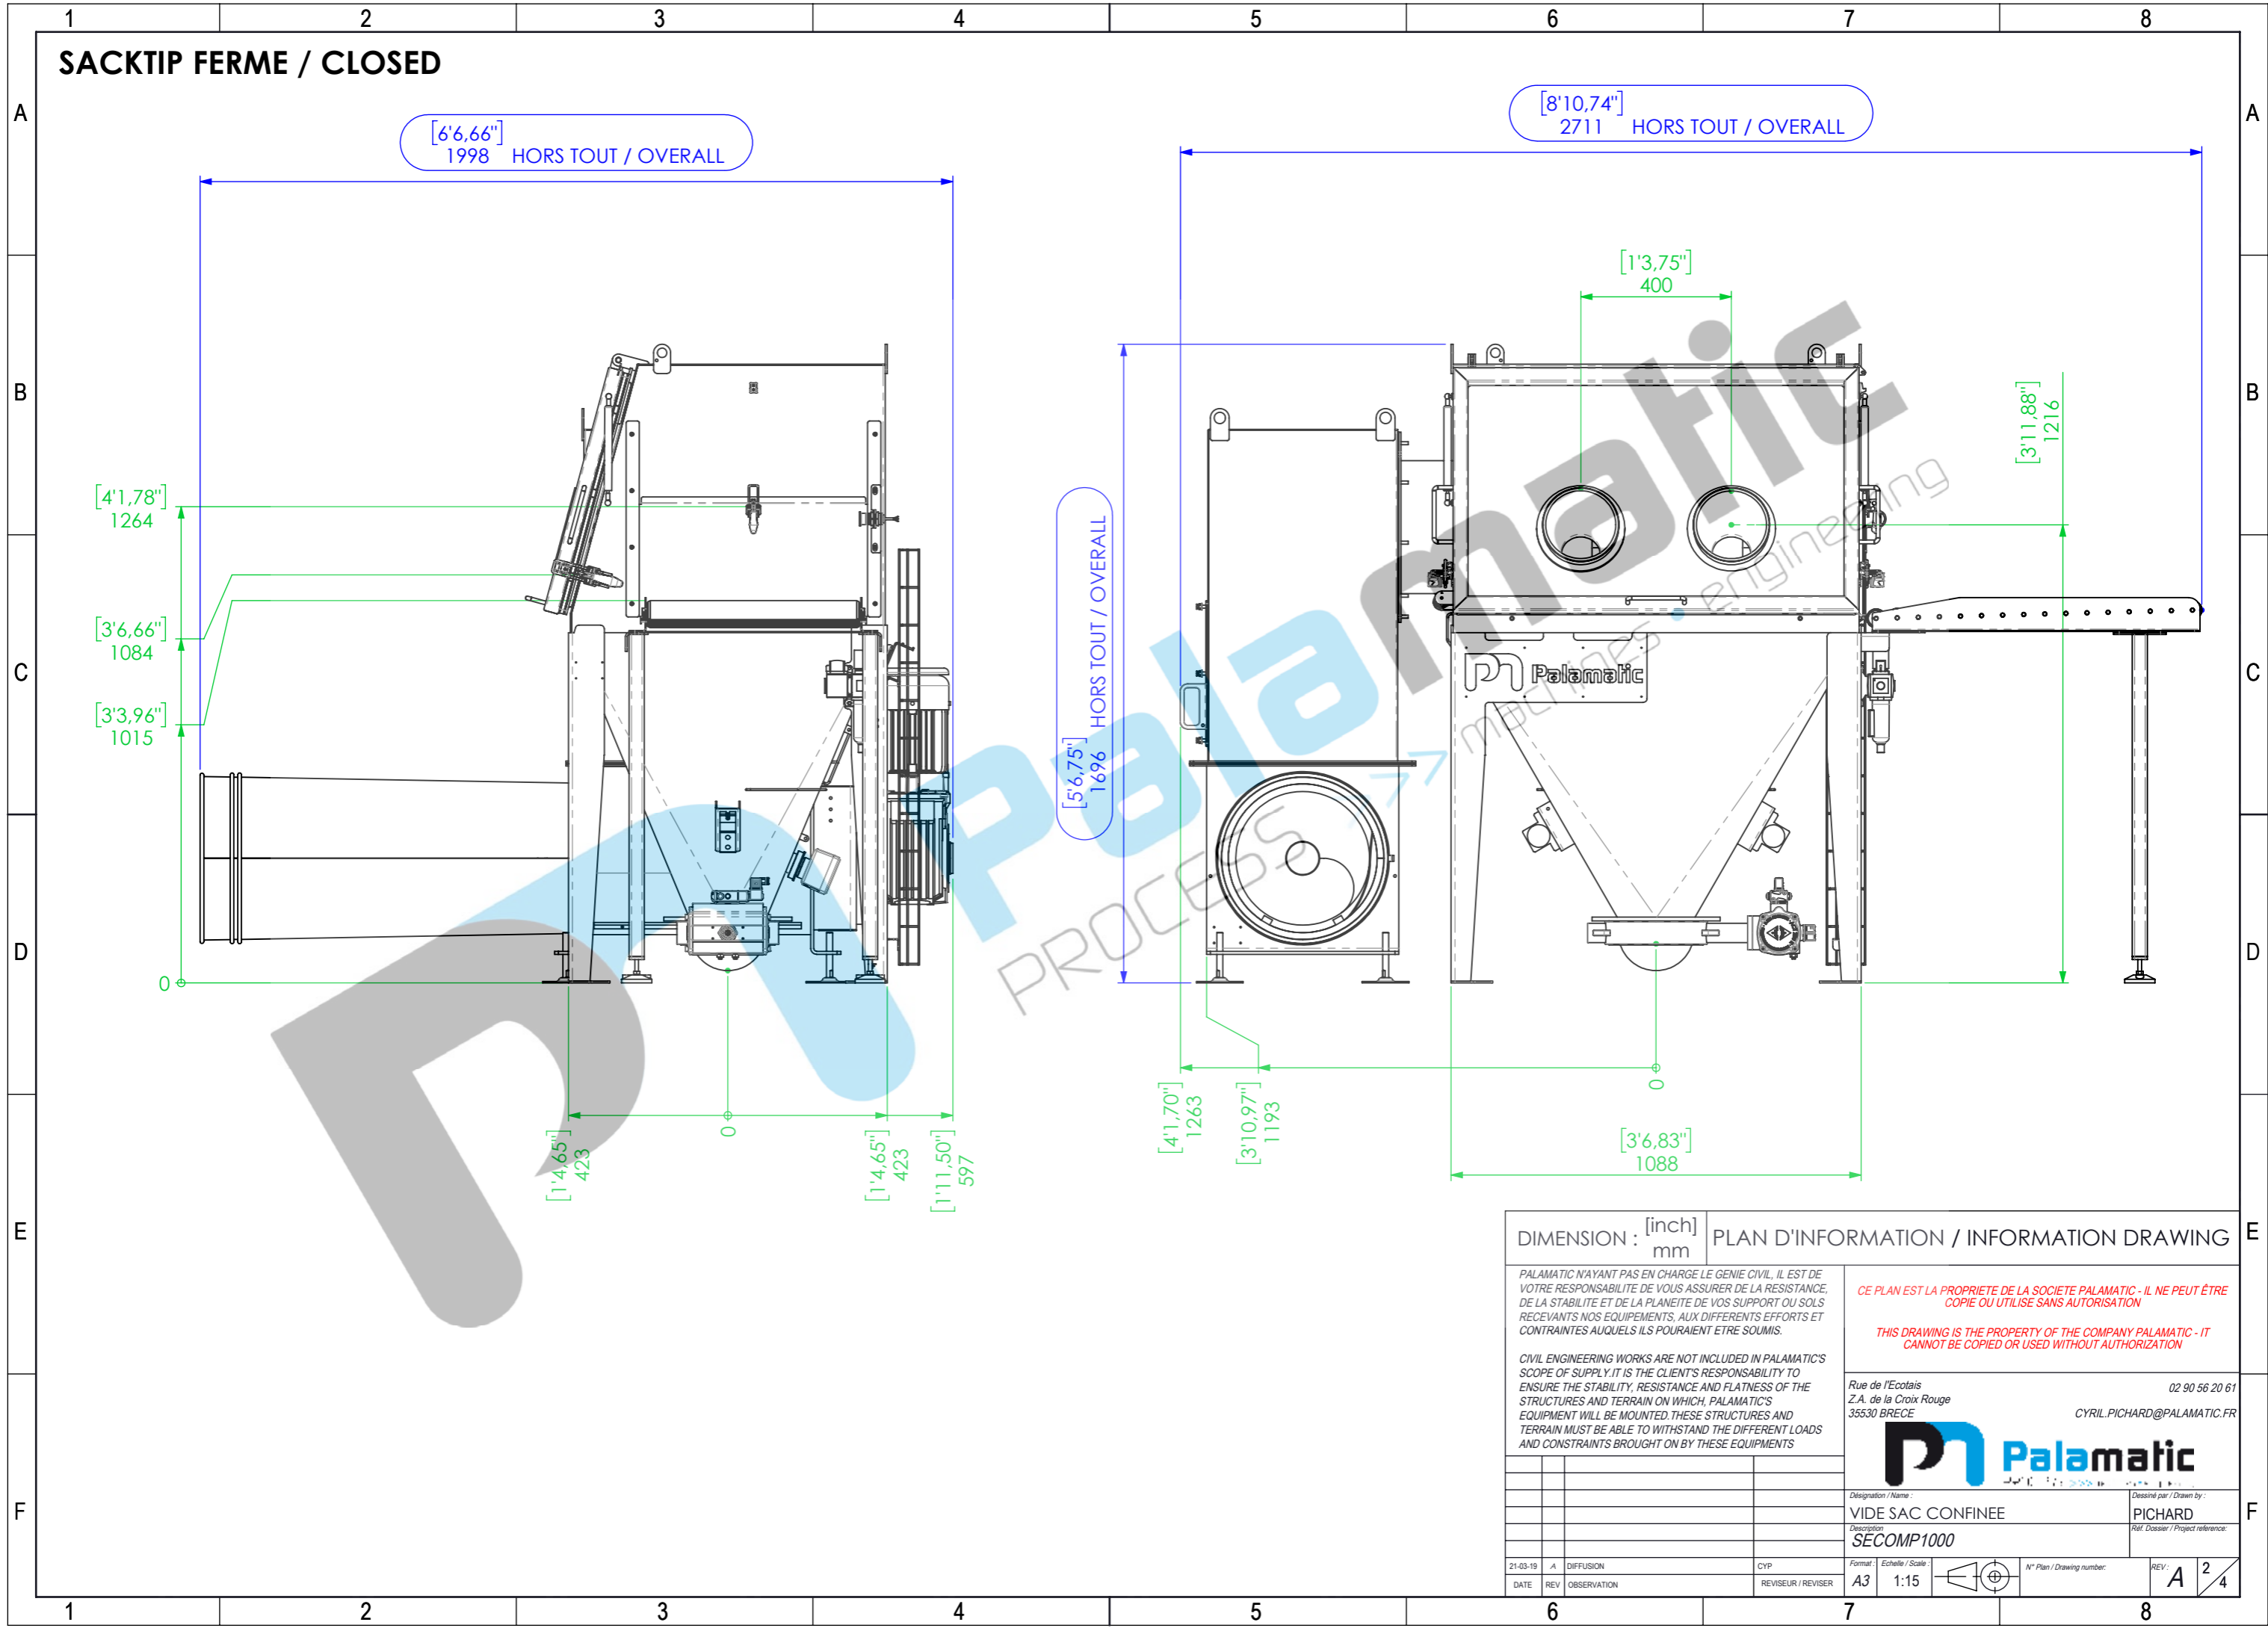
1 2 3 4 5 6 7 8

A B C D E F

SACKTIP FERME / CLOSED

[6'6,66"]
1998 HORS TOUT / OVERALL

[8'10,74"]
2711 HORS TOUT / OVERALL

[1'3,75"]
400

[3'11,88"]
1216

[4'1,78"]
1264

[3'6,66"]
1084

[3'3,96"]
1015

0

[5'6,75"]
1696 HORS TOUT / OVERALL

Palamatic

[1'4,65"]
423

0

[1'4,65"]
423

[1'11,50"]
597

[4'1,70"]
1263

[3'10,97"]
1193

0

[3'6,83"]
1088

Palamatic PROCESS machines engineering

DIMENSION : [inch] mm

PLAN D'INFORMATION / INFORMATION DRAWING

PALAMATIC N'AYANT PAS EN CHARGE LE GENIE CIVIL, IL EST DE VOTRE RESPONSABILITE DE VOUS ASSURER DE LA RESISTANCE, DE LA STABILITE ET DE LA PLANEITE DE VOS SUPPORT OU SOLS RECEVANTS NOS EQUIPEMENTS, AUX DIFFERENTS EFFORTS ET CONTRAINTES AUQUELS ILS POURAIENT ETRE SOUMIS.

CIVIL ENGINEERING WORKS ARE NOT INCLUDED IN PALAMATIC'S SCOPE OF SUPPLY.IT IS THE CLIENT'S RESPONSABILITY TO ENSURE THE STABILITY, RESISTANCE AND FLATNESS OF THE STRUCTURES AND TERRAIN ON WHICH, PALAMATIC'S EQUIPMENT WILL BE MOUNTED.THESE STRUCTURES AND TERRAIN MUST BE ABLE TO WITHSTAND THE DIFFERENT LOADS AND CONSTRAINTS BROUGHT ON BY THESE EQUIPMENTS

CE PLAN EST LA PROPRIETE DE LA SOCIETE PALAMATIC - IL NE PEUT ÊTRE COPIE OU UTILISE SANS AUTORISATION

THIS DRAWING IS THE PROPERTY OF THE COMPANY PALAMATIC - IT CANNOT BE COPIED OR USED WITHOUT AUTHORIZATION

Rue de l'Ecotais
Z.A. de la Croix Rouge
35530 BRECE

02 90 56 20 61
CYRIL.PICHARD@PALAMATIC.FR

Palamatic

Désignation / Name :
VIDE SAC CONFINEE
Dessiné par / Drawn by :
PICHARD
Description
SECOMP1000
Réf. Dossier / Project reference:

21-03-19 | A | DIFFUSION | CYP
DATE | REV | OBSERVATION | REVISEUR / REVISER

Format : A3
Echelle / Scale : 1:15
N° Plan / Drawing number:
REV : A
2/4